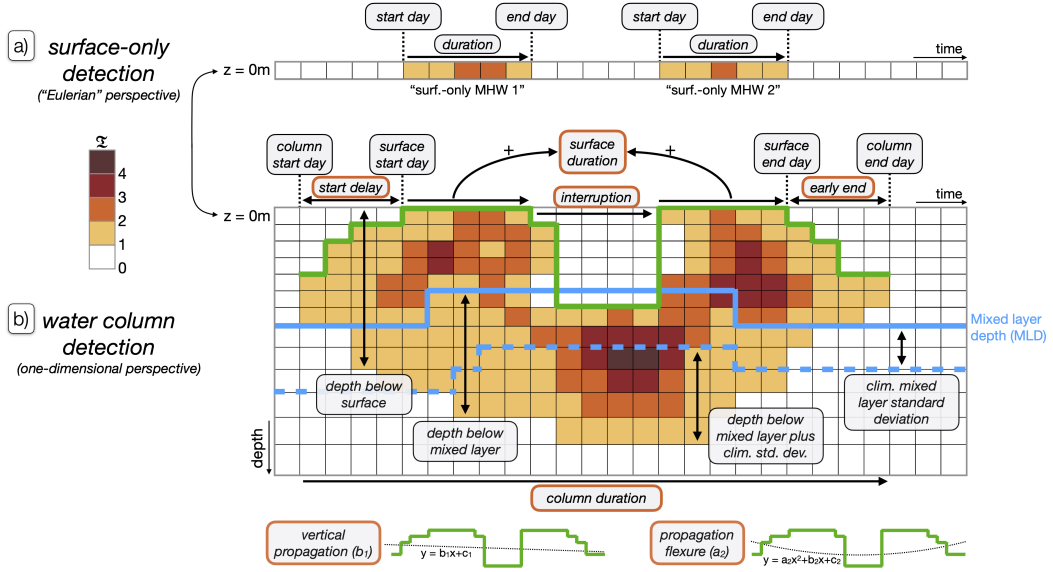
a) surface-only detection
("Eulerian" perspective)

start day
end day
duration
start day
end day
duration
time
z = 0m
"surf.-only MHW 1"
"surf.-only MHW 2"

$\mathfrak{I}$
4
3
2
1
0

column start day
surface start day
surface duration
surface end day
column end day
+
+
start delay
interruption
early end
time
z = 0m

b) water column detection
(one-dimensional perspective)

Mixed layer depth (MLD)
depth below surface
depth below mixed layer
depth below mixed layer plus clim. std. dev.
clim. mixed layer standard deviation
depth
column duration

vertical propagation ($b_1$)
$y = b_1x+c_1$
propagation flexure ($a_2$)
$y = a_2x^2+b_2x+c_2$